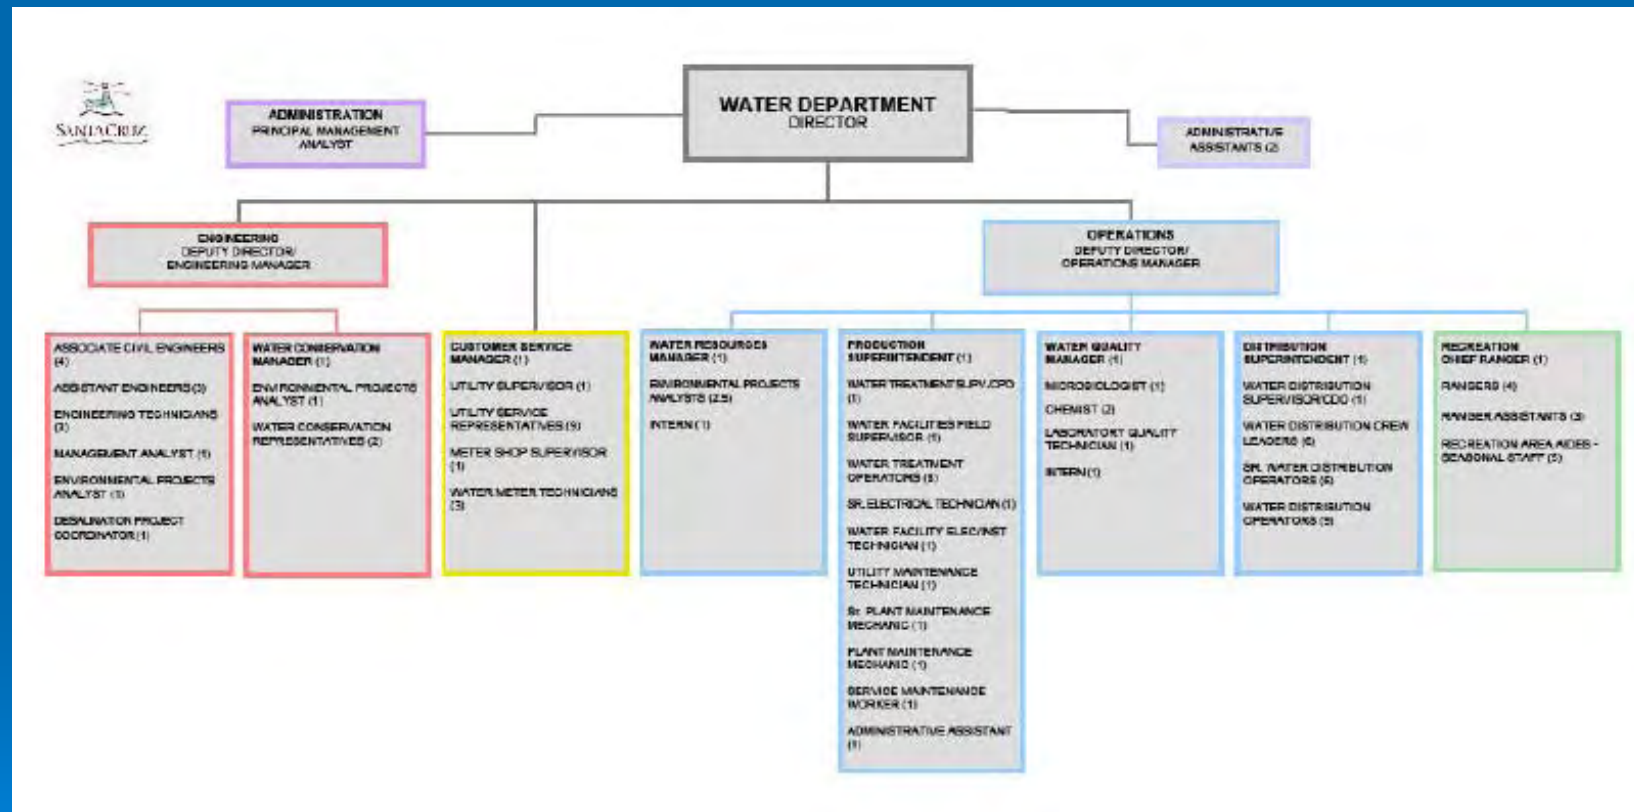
SANTA CRUZ

WATER DEPARTMENT
DIRECTOR

ADMINISTRATION
PRINCIPAL MANAGEMENT ANALYST

ADMINISTRATIVE ASSISTANTS (2)

ENGINEERING
DEPUTY DIRECTOR/ ENGINEERING MANAGER

OPERATIONS
DEPUTY DIRECTOR/ OPERATIONS MANAGER

ASSOCIATE CIVIL ENGINEERS (4)
ASSISTANT ENGINEERS (3)
ENGINEERING TECHNICIANS (3)
MANAGEMENT ANALYST (1)
ENVIRONMENTAL PROJECTS ANALYST (1)
DESALINATION PROJECT COORDINATOR (1)

WATER CONSERVATION MANAGER (1)
ENVIRONMENTAL PROJECTS ANALYST (1)
WATER CONSERVATION REPRESENTATIVES (2)

CUSTOMER SERVICE MANAGER (1)
UTILITY SUPERVISOR (1)
UTILITY SERVICE REPRESENTATIVES (9)
METER SHOP SUPERVISOR (1)
WATER METER TECHNICIANS (3)

WATER RESOURCES MANAGER (1)
ENVIRONMENTAL PROJECTS ANALYSTS (2.5)
INTERN (1)

PRODUCTION SUPERINTENDENT (1)
WATER TREATMENT SUPV./CPO (1)
WATER FACILITIES FIELD SUPERVISOR (1)
WATER TREATMENT OPERATORS (8)
SR. ELECTRICAL TECHNICIAN (1)
WATER FACILITY ELEC/INST TECHNICIAN (1)
UTILITY MAINTENANCE TECHNICIAN (1)
Sr. PLANT MAINTENANCE MECHANIC (1)
PLANT MAINTENANCE MECHANIC (1)
SERVICE MAINTENANCE WORKER (1)
ADMINISTRATIVE ASSISTANT (1)

WATER QUALITY MANAGER (1)
MICROBIOLOGIST (1)
CHEMIST (2)
LABORATORY QUALITY TECHNICIAN (1)
INTERN (1)

DISTRIBUTION SUPERINTENDENT (1)
WATER DISTRIBUTION SUPERVISOR/CDO (1)
WATER DISTRIBUTION CREW LEADERS (6)
SR. WATER DISTRIBUTION OPERATORS (6)
WATER DISTRIBUTION OPERATORS (3)

RECREATION CHIEF RANGER (1)
RANGERS (4)
RANGER ASSISTANTS (3)
RECREATION AREA AIDES - SEASONAL STAFF (5)